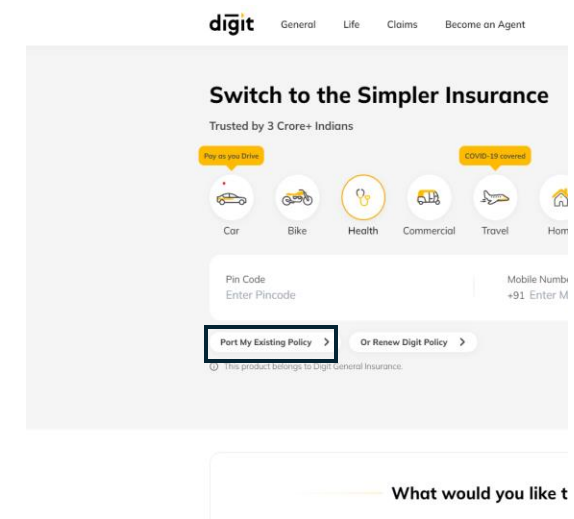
digit General Life Claims Become an Agent

Switch to the Simpler Insurance

Trusted by 3 Crore+ Indians

Pay as you Drive

COVID-19 covered

Car Bike Health Commercial Travel Hom

Pin Code
Enter Pincode

Mobile Numb
+91 Enter M

Port My Existing Policy >

Or Renew Digit Policy >

This product belongs to Digit General Insurance.

What would you like t